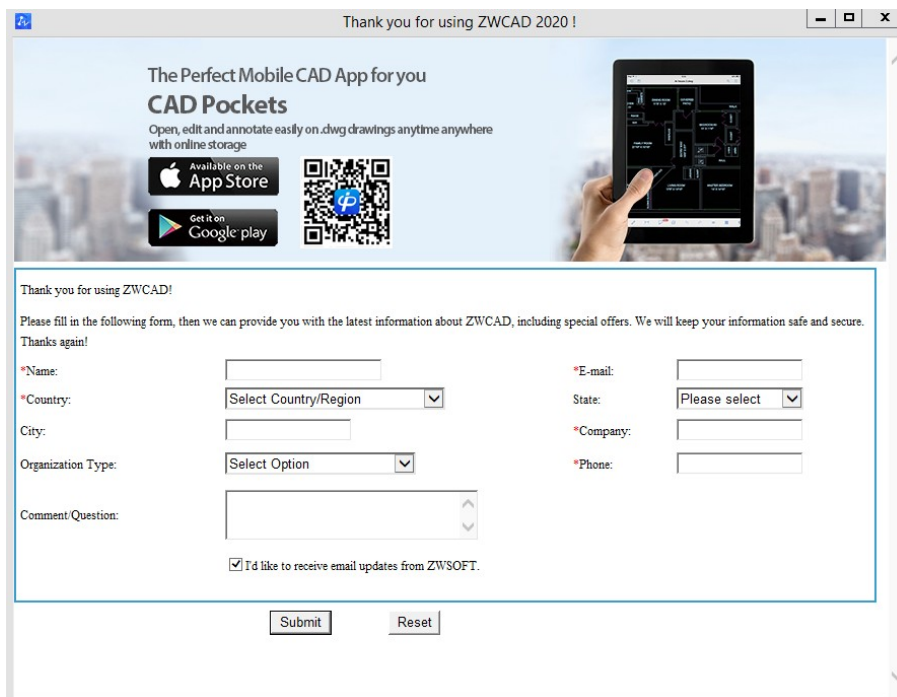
Thank you for using ZWCAD 2020 !

The Perfect Mobile CAD App for you
CAD Pockets
Open, edit and annotate easily on .dwg drawings anytime anywhere with online storage

Available on the App Store

Get it on Google play

Thank you for using ZWCAD!

Please fill in the following form, then we can provide you with the latest information about ZWCAD, including special offers. We will keep your information safe and secure. Thanks again!

*Name:

*E-mail:

*Country: Select Country/Region

State: Please select

City:

*Company:

Organization Type: Select Option

*Phone:

Comment/Question:

I'd like to receive email updates from ZWSOFT.

Submit

Reset